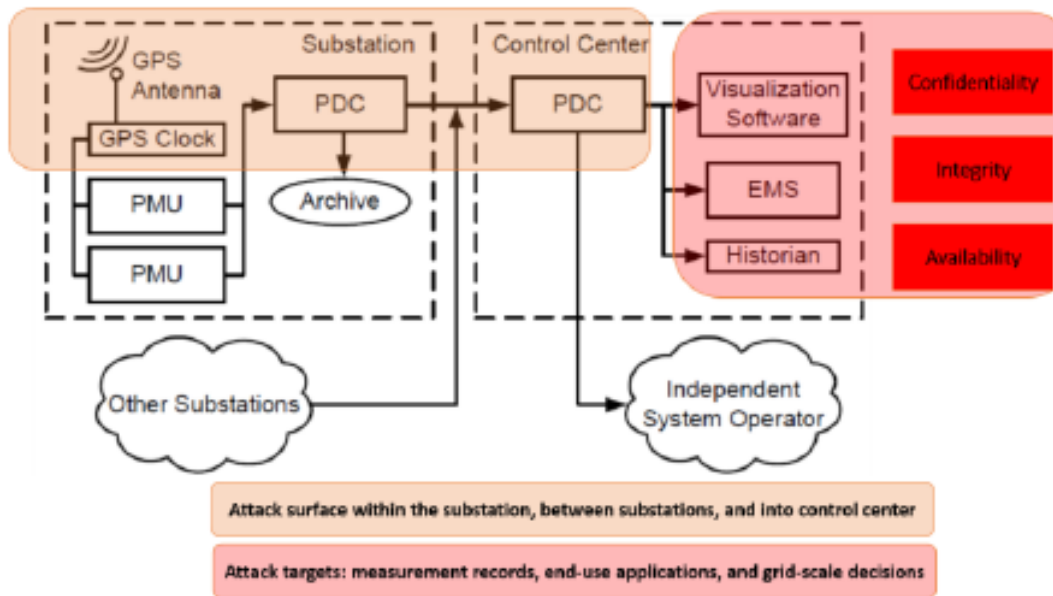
Substation

GPS Antenna

GPS Clock

PDC

Archive

PMU

PMU

Control Center

PDC

Visualization Software

EMS

Historian

Confidentiality

Integrity

Availability

Other Substations

Independent System Operator

Attack surface within the substation, between substations, and into control center

Attack targets: measurement records, end-use applications, and grid-scale decisions